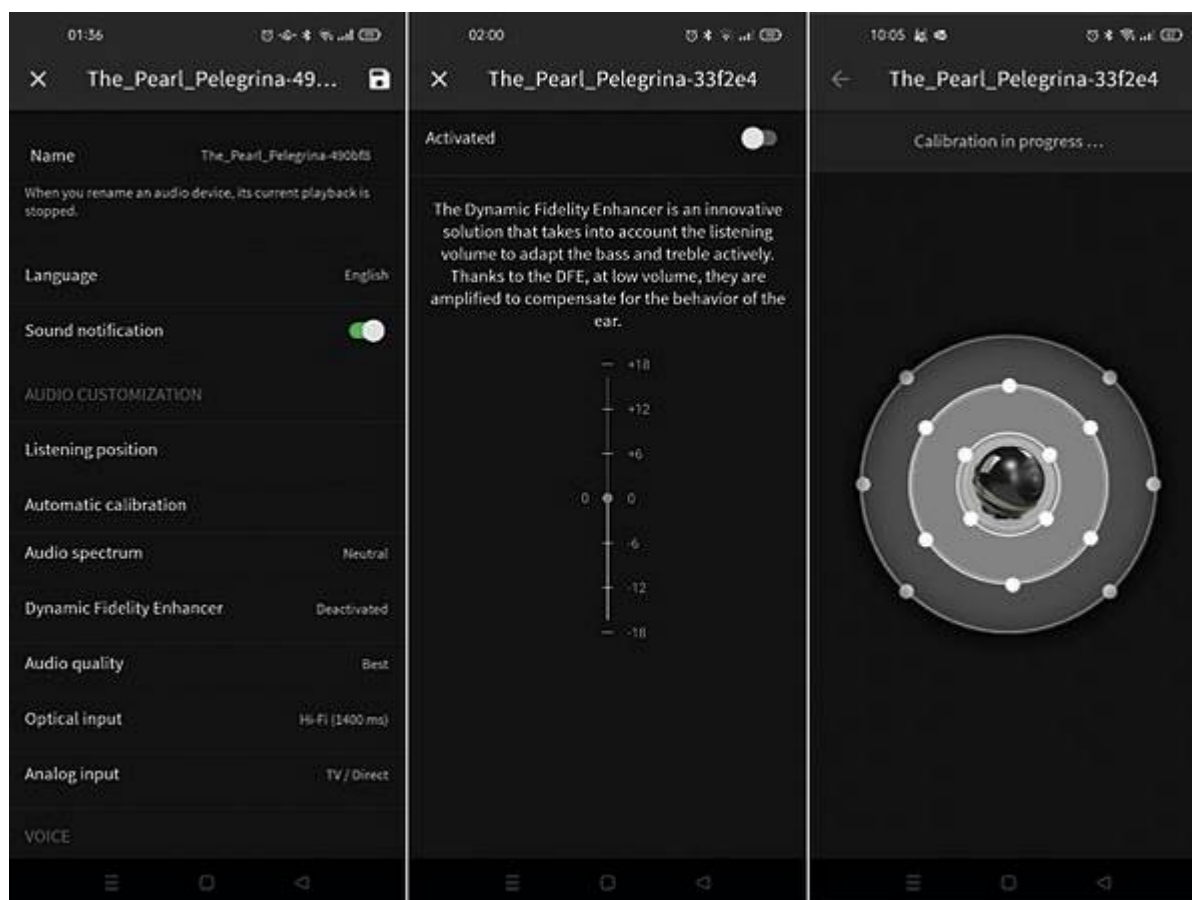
01:36

The_Pearl_Pelegrina-49...

Name The_Pearl_Pelegrina-490bf8

When you rename an audio device, its current playback is stopped.

Language English

Sound notification

AUDIO CUSTOMIZATION

Listening position

Automatic calibration

Audio spectrum Neutral

Dynamic Fidelity Enhancer Deactivated

Audio quality Best

Optical input Hi-Fi (1400 ms)

Analog input TV / Direct

VOICE

02:00

The_Pearl_Pelegrina-33f2e4

Activated

The Dynamic Fidelity Enhancer is an innovative solution that takes into account the listening volume to adapt the bass and treble actively. Thanks to the DFE, at low volume, they are amplified to compensate for the behavior of the ear.

+18

+12

+6

0 0

-6

-12

-18

10:05

The_Pearl_Pelegrina-33f2e4

Calibration in progress ...